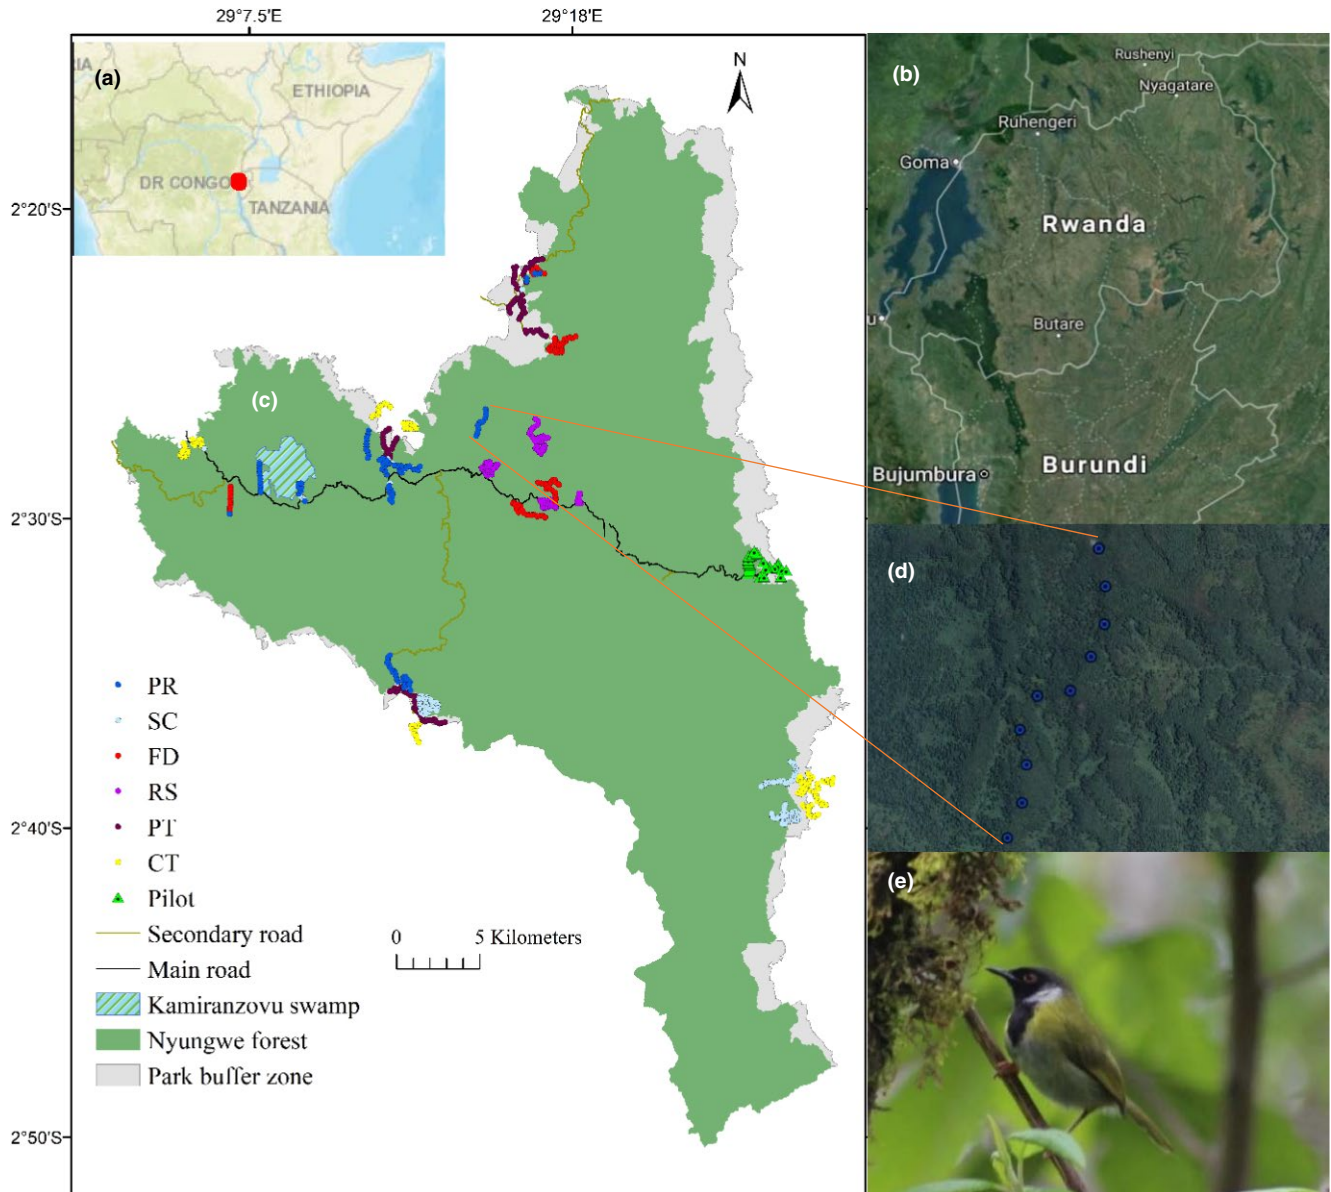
29°7.5'E
29°18'E

2°20'S
2°30'S
2°40'S
2°50'S

(a)
IA
ETHIOPIA
DR CONGO
TANZANIA

N

(b)
Rushenyi
Nyagatare
Ruhengeri
Goma
Rwanda
u
Butare
Bujumbura
Burundi

(c)

(d)

(e)

PR
SC
FD
RS
PT
CT
Pilot
Secondary road
Main road
Kamiranzovu swamp
Nyungwe forest
Park buffer zone

0 5 Kilometers